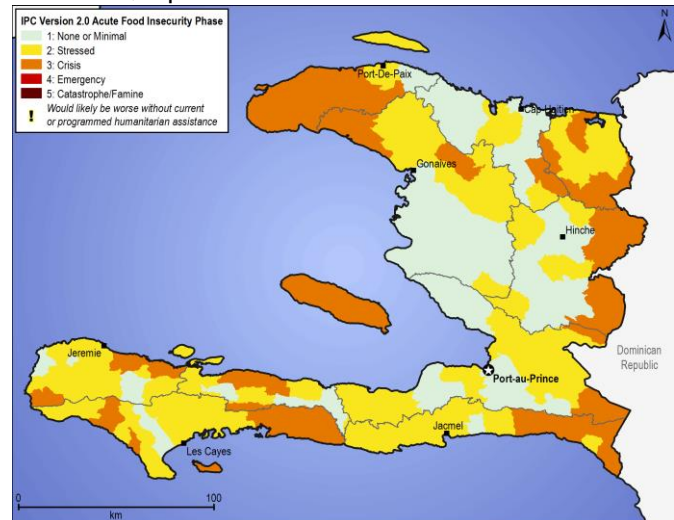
IPC Version 2.0 Acute Food Insecurity Phase
1: None or Minimal
2: Stressed
3: Crisis
4: Emergency
5: Catastrophe/Famine
! Would likely be worse without current or programmed humanitarian assistance

N

Port-De-Paix
Cap-Haïtien
Gonaives
Hinche
Jeremie
Port-au-Prince
Dominican Republic
Jacmel
Les Cayes

0
100
km